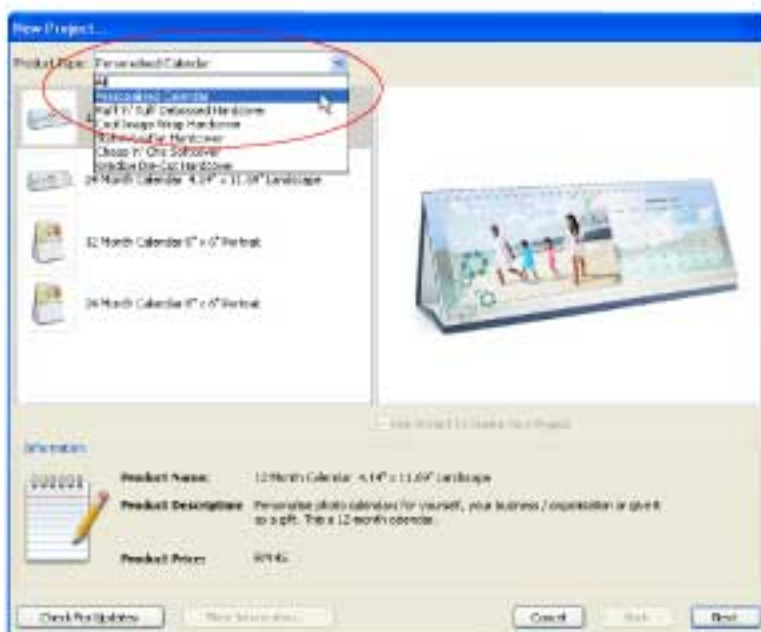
New Project...

Product Type: Personalised Calendar

All
Personalised Calendar
Matt n' Soft Debossed Hardcover
Cool Image Wrap Hardcover
Rich Leather Hardcover
Classy n' Chic Softcover
Window Die-Cut Hardcover

24 Month Calendar 4.14" x 11.69" Landscape

12 Month Calendar 6" x 6" Portrait

24 Month Calendar 6" x 6" Portrait

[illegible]

Information

Product Name: 12 Month Calendar 4.14" x 11.69" Landscape

Product Description: Personalise photo calendars for yourself, your business / organisation or give it as a gift. This a 12-month calendar.

Product Price: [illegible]

Check For Updates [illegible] Cancel Back Next